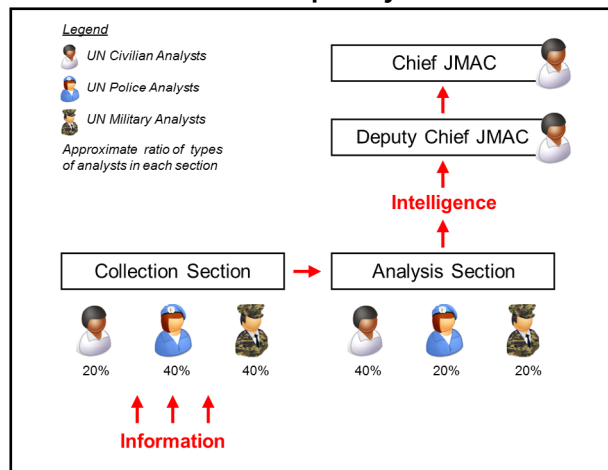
Legend

UN Civilian Analysts

UN Police Analysts

UN Military Analysts

Approximate ratio of types of analysts in each section

Chief JMAC

Deputy Chief JMAC

Intelligence

Collection Section

Analysis Section

20%

40%

40%

40%

20%

20%

Information